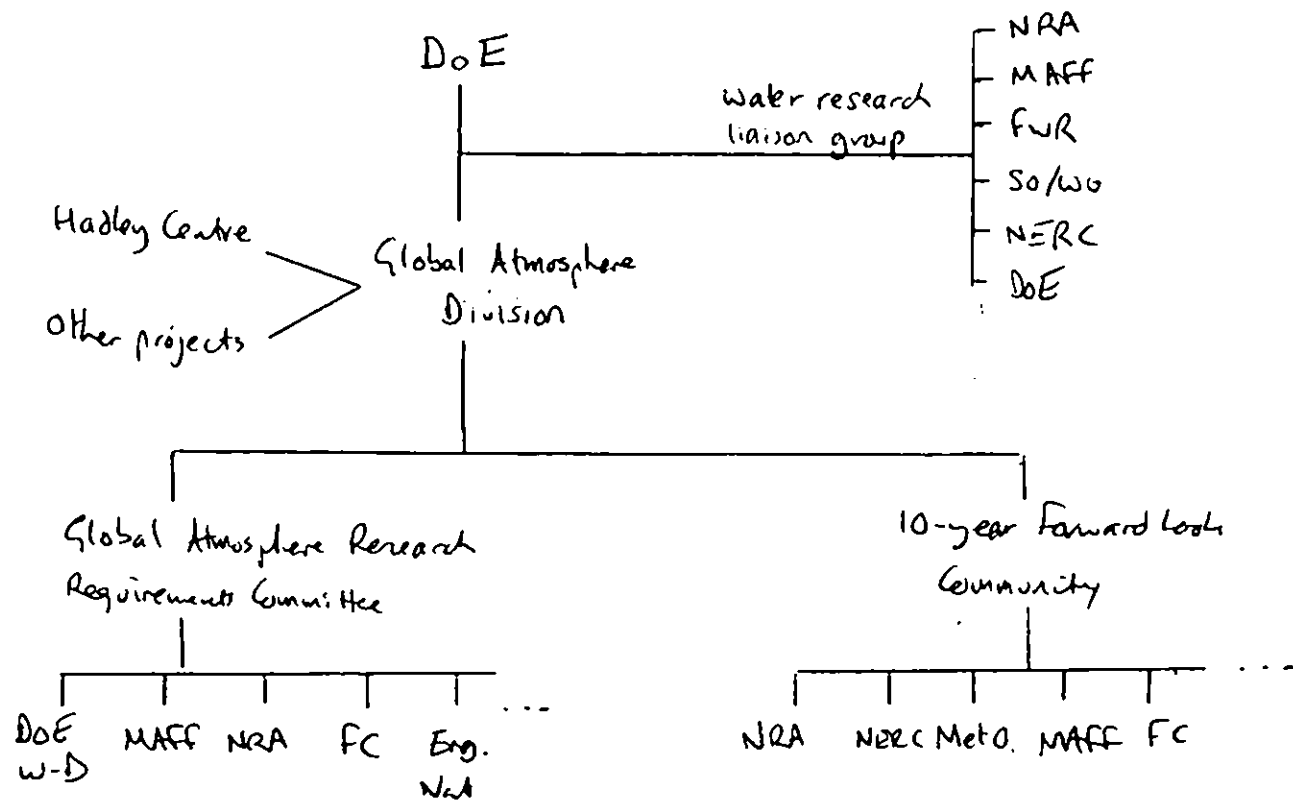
DoE

water research liaison group

NRA
MAFF
FWR
SO/WO
NERC
DoE

Hadley Centre

Other projects

Global Atmosphere Division

Global Atmosphere Research Requirements Committee

DoE W-D
MAFF
NRA
FC
Eng. Nat
...

10-year Forward Look Community

NRA
NERC
Met O.
MAFF
FC
...